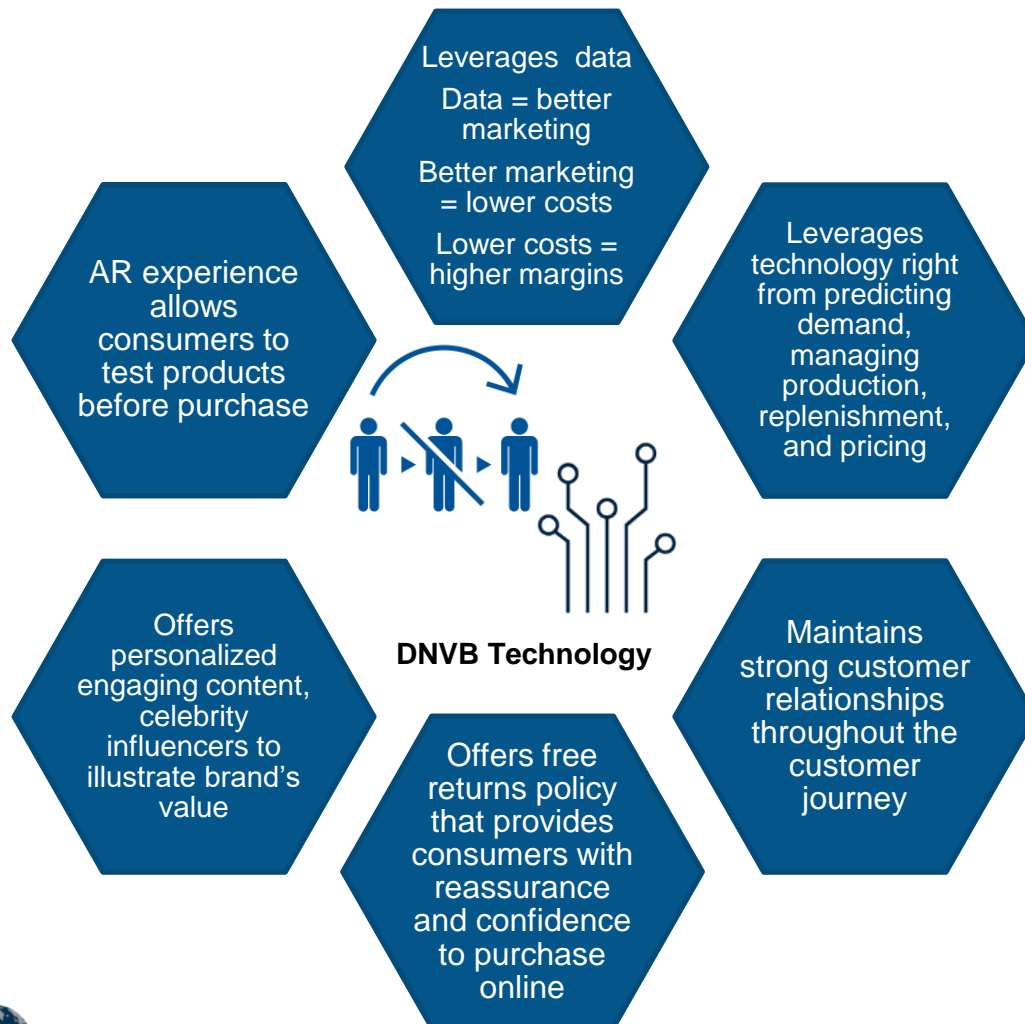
Leverages data

Data = better marketing

Better marketing = lower costs

Lower costs = higher margins

AR experience allows consumers to test products before purchase

Leverages technology right from predicting demand, managing production, replenishment, and pricing

DNVB Technology

Offers personalized engaging content, celebrity influencers to illustrate brand's value

Maintains strong customer relationships throughout the customer journey

Offers free returns policy that provides consumers with reassurance and confidence to purchase online